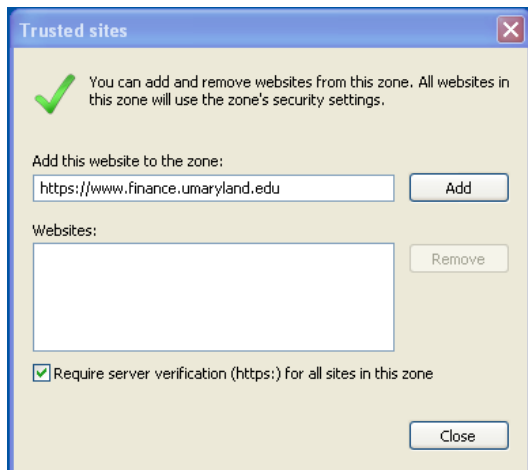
Trusted sites

You can add and remove websites from this zone. All websites in this zone will use the zone's security settings.

Add this website to the zone:

https://www.finance.umaryland.edu

Add

Websites:

Remove

Require server verification (https:) for all sites in this zone

Close